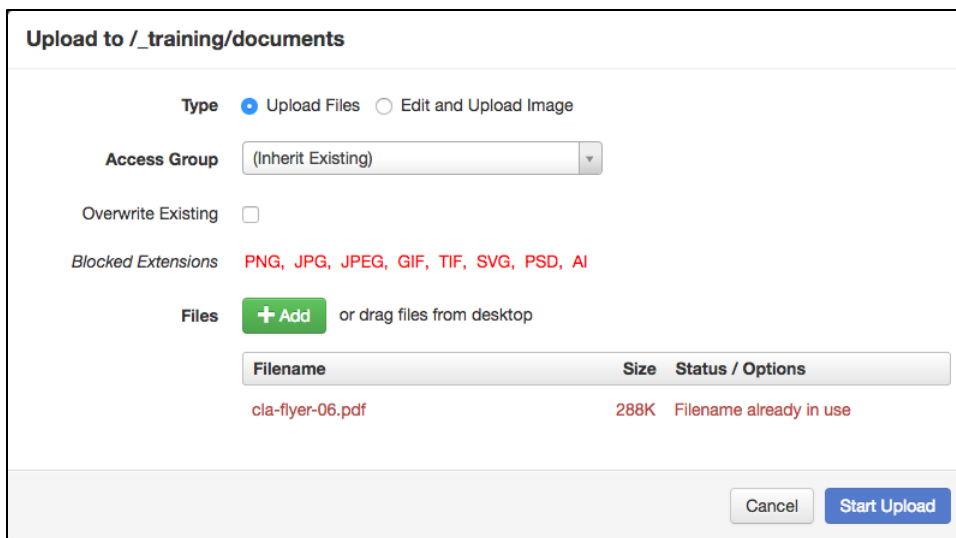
Upload to /_training/documents

Type Upload Files Edit and Upload Image

Access Group (Inherit Existing)

Overwrite Existing

Blocked Extensions PNG, JPG, JPEG, GIF, TIF, SVG, PSD, AI

Files + Add or drag files from desktop

| Filename | Size | Status / Options |
|---|---|---|
| cla-flyer-06.pdf | 288K | Filename already in use |

Cancel Start Upload